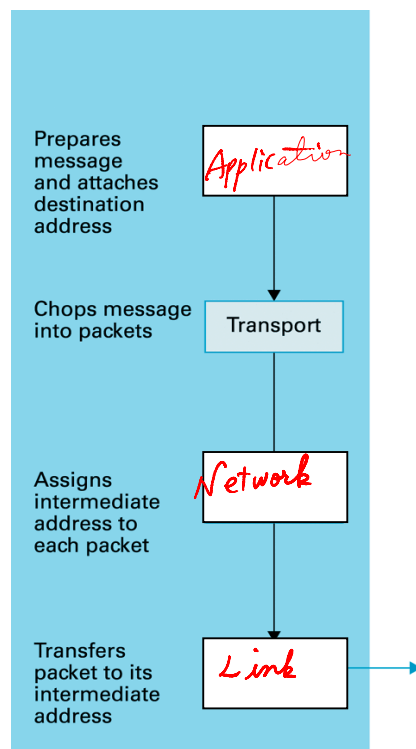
Prepares message and attaches destination address

Application

Chops message into packets

Transport

Assigns intermediate address to each packet

Network

Transfers packet to its intermediate address

Link